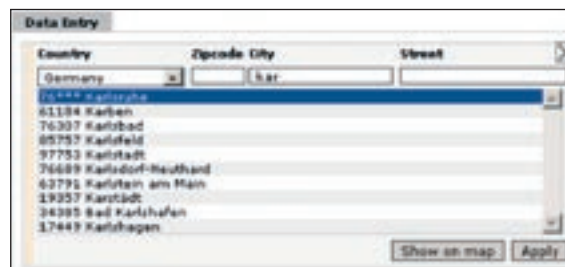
Data Entry

| Country | Zipcode | City | Street |
|---|---|---|---|
| Germany | | kar | |

76*** Karlsruhe
61184 Karben
76307 Karlsbad
85757 Karlsfeld
97753 Karlstadt
76689 Karlsdorf-Neuthard
63791 Karlstein am Main
19357 Karstädt
34385 Bad Karlshafen
17449 Karlshagen

Show on map Apply